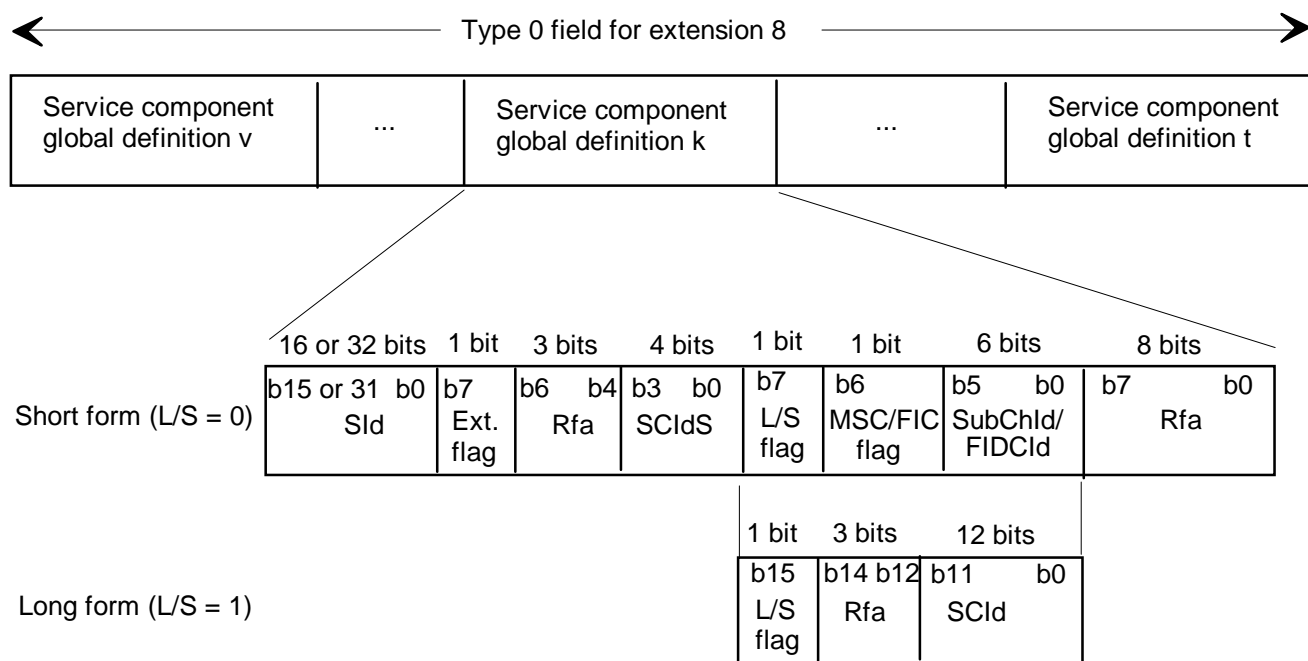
Type 0 field for extension 8

| Service component global definition v | ... | Service component global definition k | ... | Service component global definition t |
|---|---|---|---|---|

| | 16 or 32 bits | 1 bit | 3 bits | 4 bits | 1 bit | 1 bit | 6 bits | 8 bits |
|---|---|---|---|---|---|---|---|---|
| Short form (L/S = 0) | b15 or 31 b0 SId | b7 Ext. flag | b6 b4 Rfa | b3 b0 SCIdS | b7 L/S flag | b6 MSC/FIC flag | b5 b0 SubChId/ FIDCId | b7 b0 Rfa |

| | 1 bit | 3 bits | 12 bits |
|---|---|---|---|
| Long form (L/S = 1) | b15 L/S flag | b14 b12 Rfa | b11 b0 SCId |